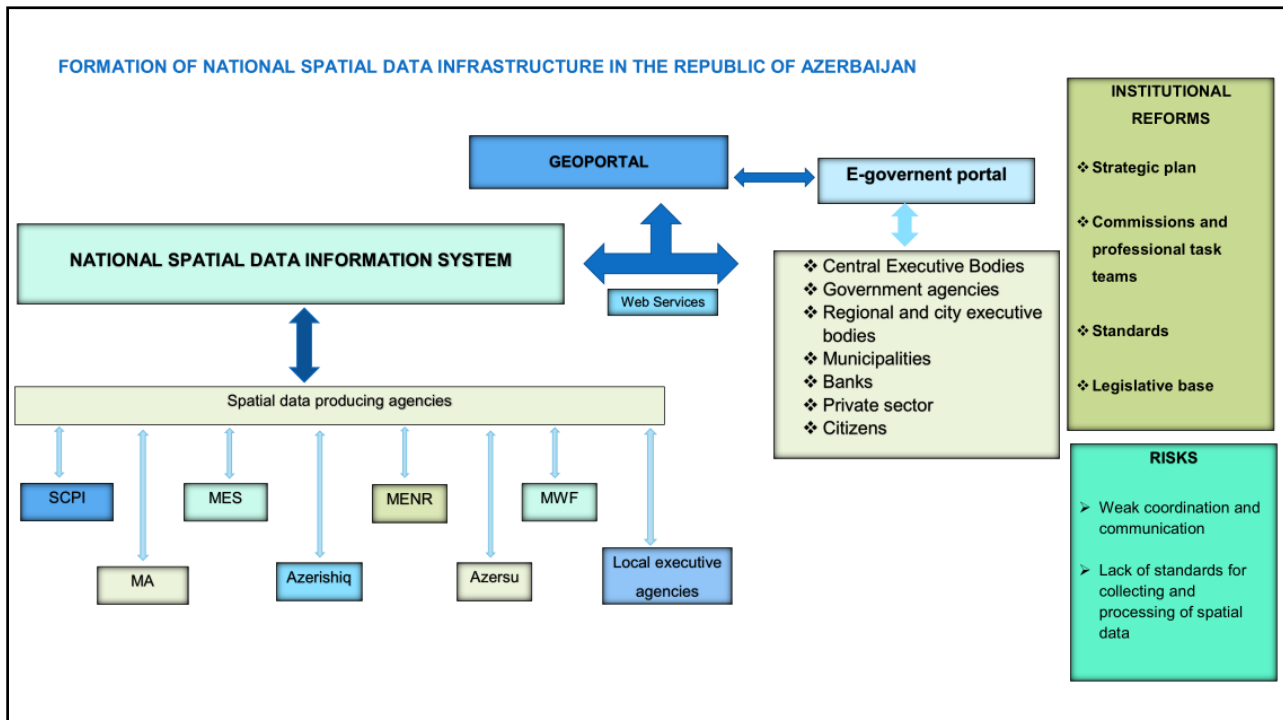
FORMATION OF NATIONAL SPATIAL DATA INFRASTRUCTURE IN THE REPUBLIC OF AZERBAIJAN

GEOPORTAL

E-governent portal

NATIONAL SPATIAL DATA INFORMATION SYSTEM

Web Services

❖ Central Executive Bodies
❖ Government agencies
❖ Regional and city executive bodies
❖ Municipalities
❖ Banks
❖ Private sector
❖ Citizens

Spatial data producing agencies

SCPI

MA

MES

Azerishiq

MENR

Azersu

MWF

Local executive agencies

INSTITUTIONAL REFORMS

❖ Strategic plan

❖ Commissions and professional task teams

❖ Standards

❖ Legislative base

RISKS

➢ Weak coordination and communication

➢ Lack of standards for collecting and processing of spatial data